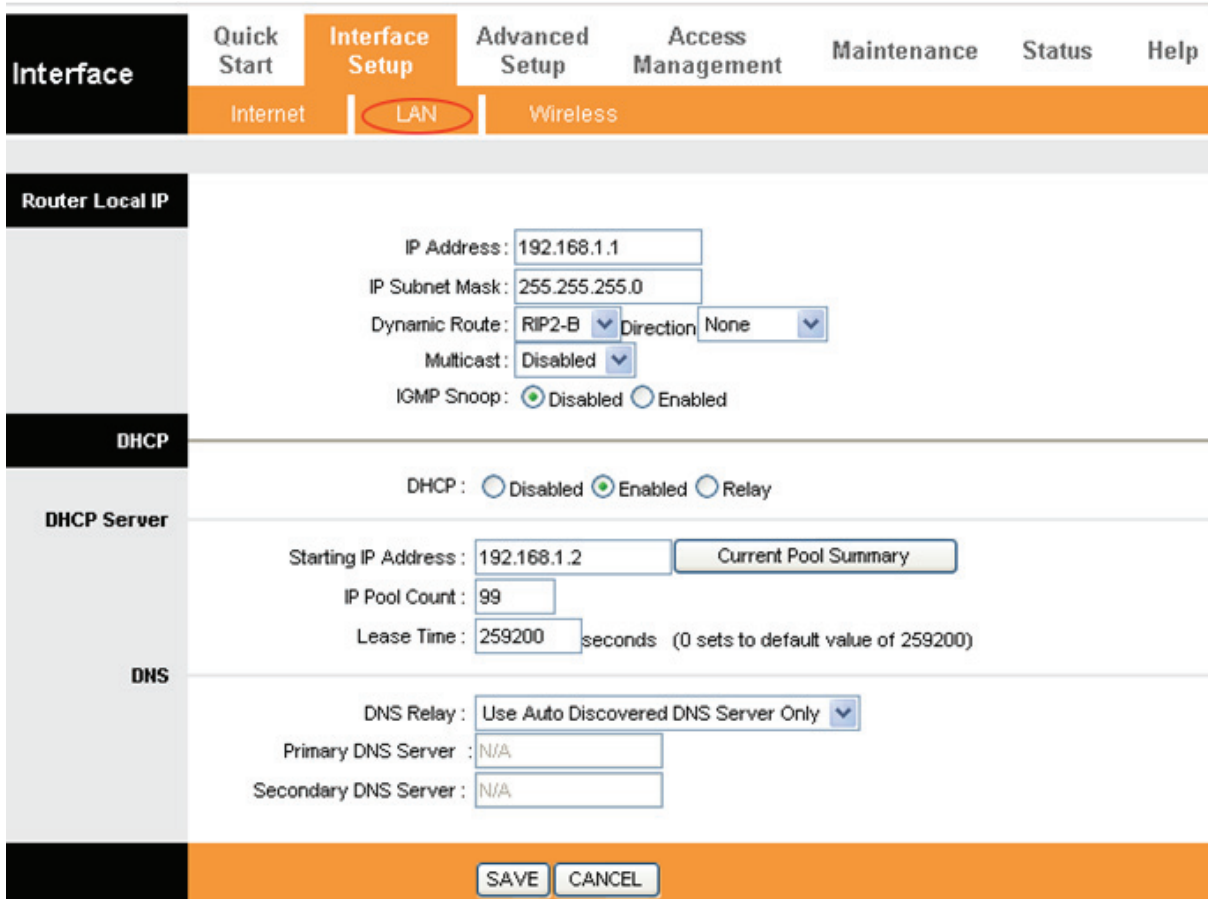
Interface

Quick Start | Interface Setup | Advanced Setup | Access Management | Maintenance | Status | Help

Internet | LAN | Wireless

Router Local IP

IP Address : 192.168.1.1
IP Subnet Mask : 255.255.255.0
Dynamic Route : RIP2-B Direction None
Multicast : Disabled
IGMP Snoop : Disabled Enabled

DHCP

DHCP : Disabled Enabled Relay

DHCP Server

Starting IP Address : 192.168.1.2 Current Pool Summary
IP Pool Count : 99
Lease Time : 259200 seconds (0 sets to default value of 259200)

DNS

DNS Relay : Use Auto Discovered DNS Server Only
Primary DNS Server : N/A
Secondary DNS Server : N/A

SAVE CANCEL